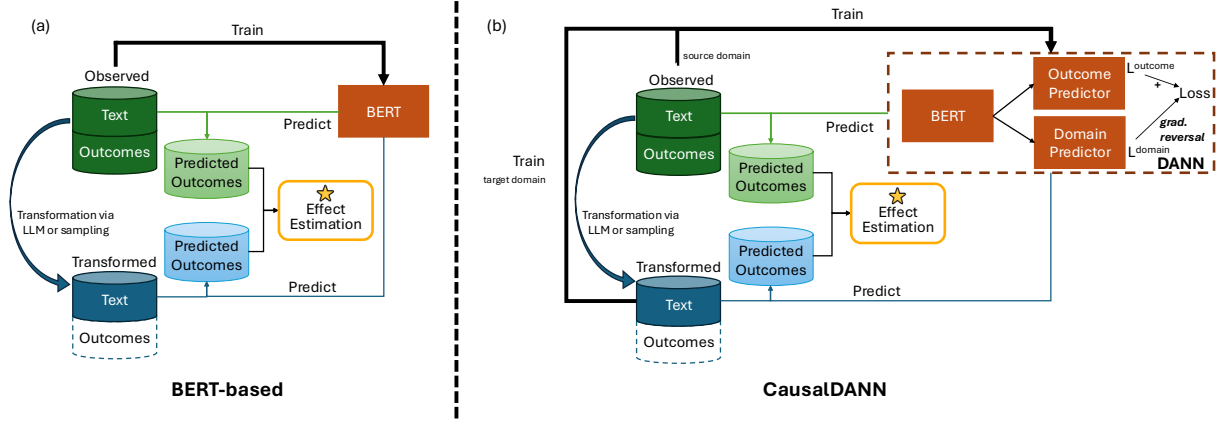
(a)

Train

Observed

Text

Outcomes

BERT

Predict

Predicted Outcomes

Effect Estimation

Transformation via LLM or sampling

Predicted Outcomes

Transformed

Text

Outcomes

Predict

BERT-based

(b)

Train

source domain

Observed

Text

Outcomes

BERT

Predict

Outcome Predictor

Domain Predictor

$L^{outcome}$

+

Loss

grad. reversal

$L^{domain}$

DANN

Train

target domain

Predicted Outcomes

Effect Estimation

Transformation via LLM or sampling

Predicted Outcomes

Transformed

Text

Outcomes

Predict

CausalDANN